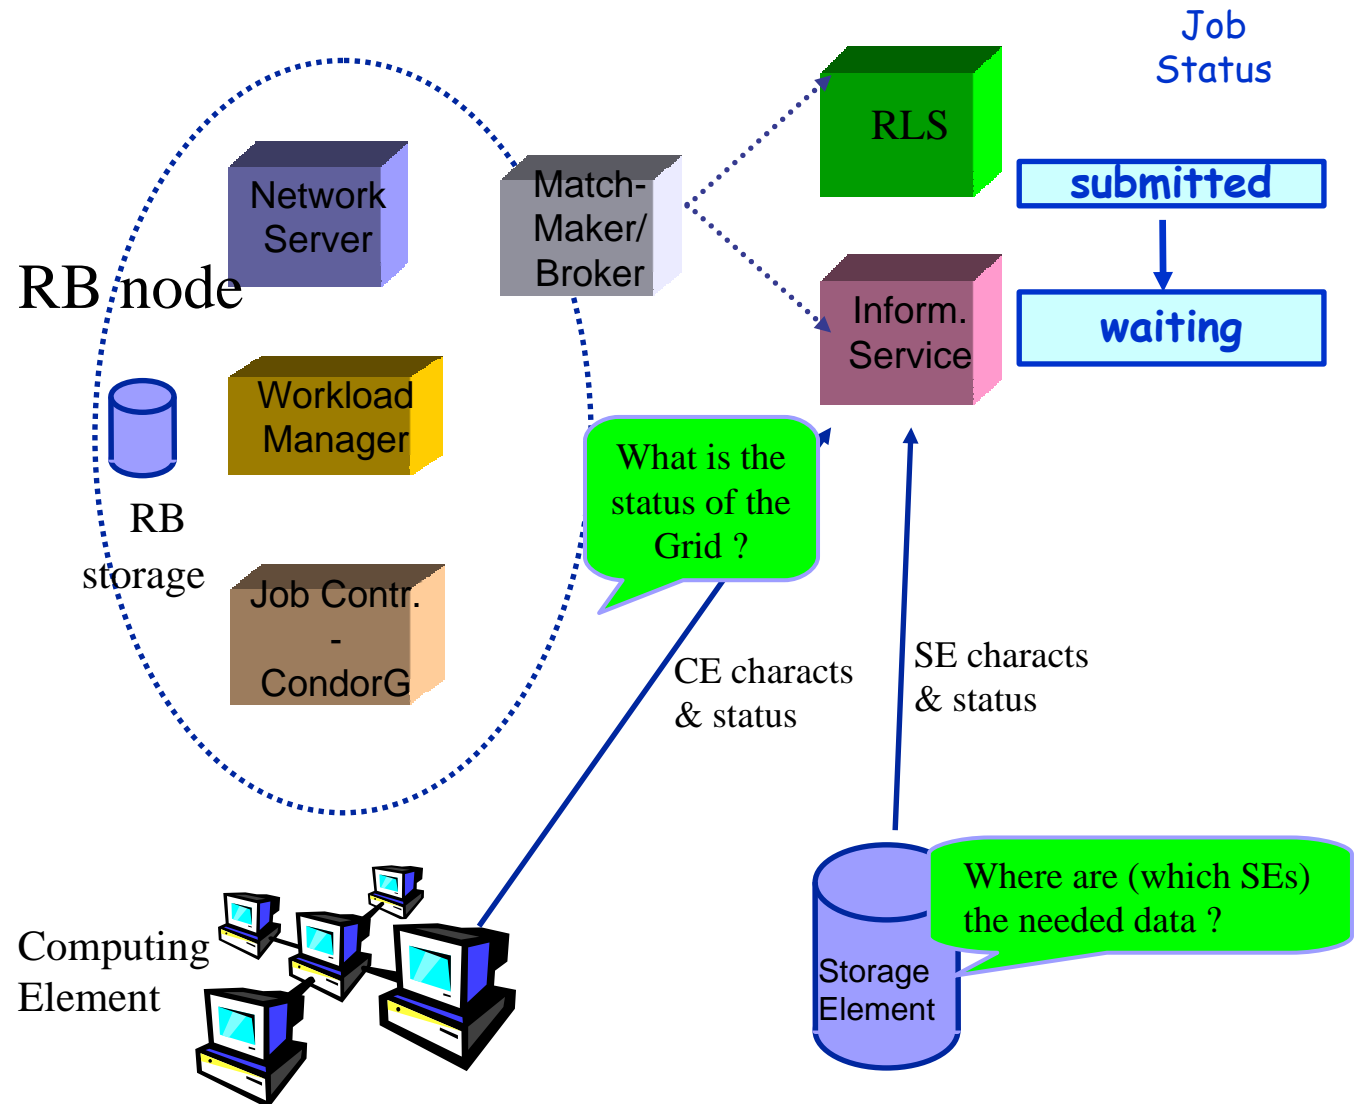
Job Status

RLS

submitted

waiting

Network Server

Match-Maker/ Broker

RB node

Inform. Service

Workload Manager

RB storage

What is the status of the Grid ?

Job Contr. - CondorG

CE characts & status

SE characts & status

Computing Element

Storage Element

Where are (which SEs) the needed data ?